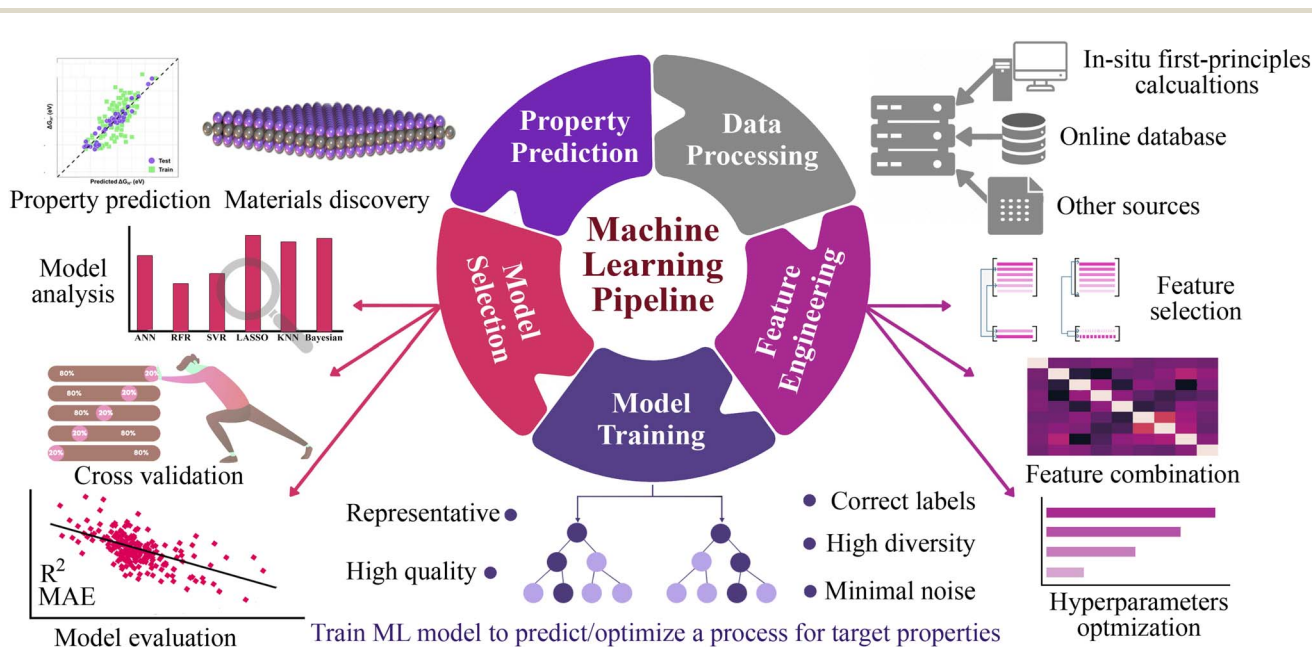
$\Delta G_{H^*}$ (eV)
Test
Train
Predicted $\Delta G_{H^*}$ (eV)

Property prediction

Materials discovery

Property Prediction

Data Processing

In-situ first-principles calcualtions

Online database

Other sources

Machine Learning Pipeline

Model Selection

Feature Engineering

Model Training

Model analysis

ANN RFR SVR LASSO KNN Bayesian

Feature selection

80% 20%
60% 20%
80% 20%
20% 60%
20% 80%

Cross validation

Feature combination

$R^2$
MAE

Model evaluation

Representative

High quality

Correct labels

High diversity

Minimal noise

Hyperparameters optmization

Train ML model to predict/optimize a process for target properties